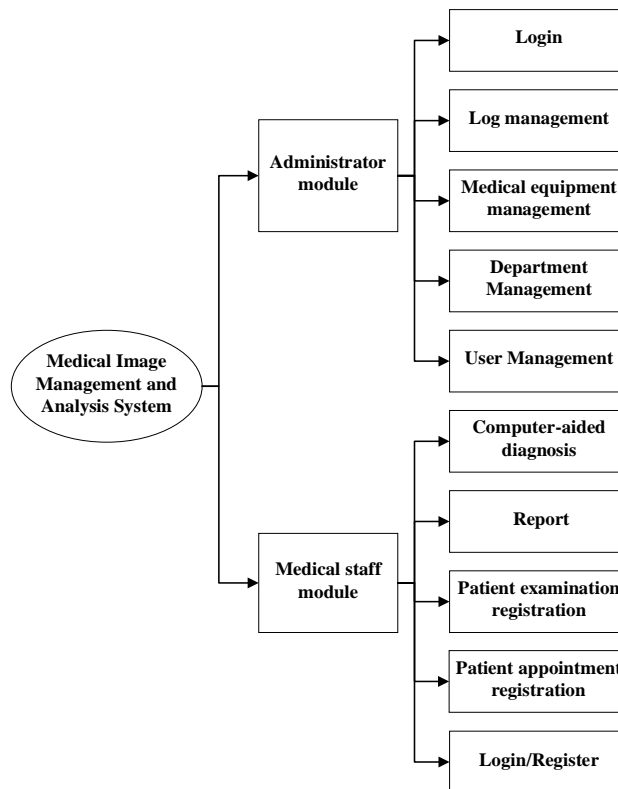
Medical Image Management and Analysis System

Administrator module

Login

Log management

Medical equipment management

Department Management

User Management

Medical staff module

Computer-aided diagnosis

Report

Patient examination registration

Patient appointment registration

Login/Register